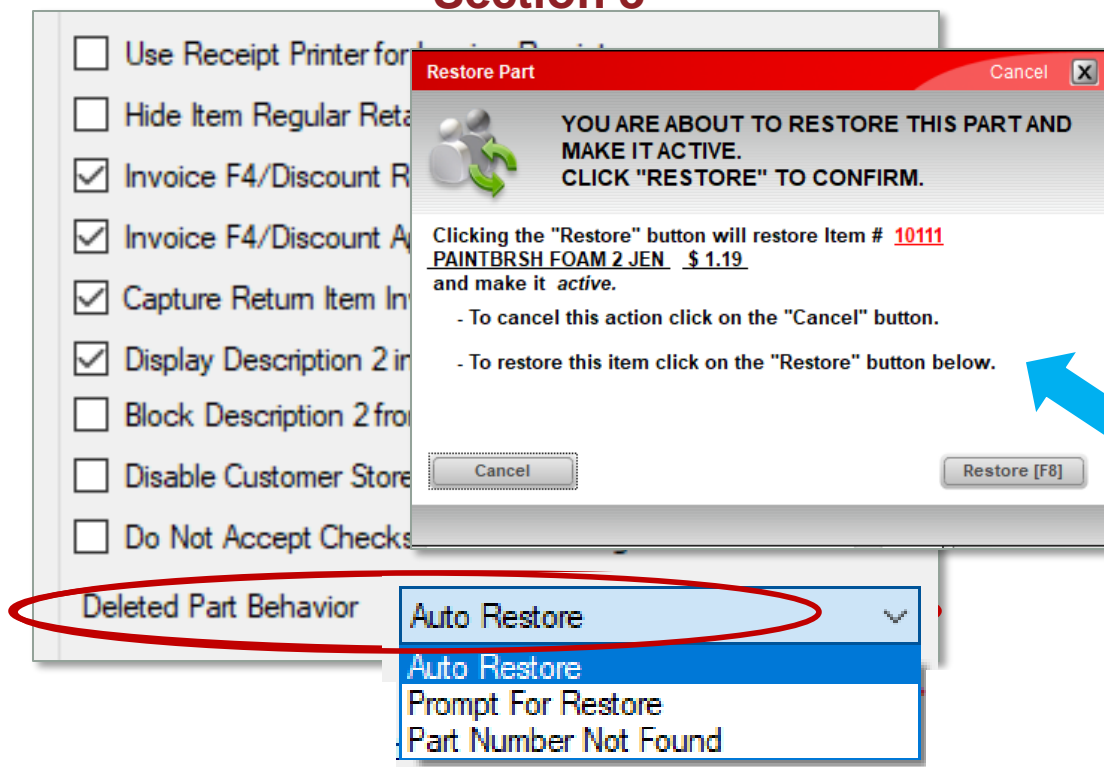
Section 3

Use Receipt Printer for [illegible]

Hide Item Regular Reta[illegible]

Invoice F4/Discount R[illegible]

Invoice F4/Discount A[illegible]

Capture Return Item In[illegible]

Display Description 2 in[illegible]

Block Description 2 fro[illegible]

Disable Customer Store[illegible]

Do Not Accept Checks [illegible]

Restore Part

Cancel

YOU ARE ABOUT TO RESTORE THIS PART AND MAKE IT ACTIVE.
CLICK "RESTORE" TO CONFIRM.

Clicking the "Restore" button will restore Item # 10111 PAINTBRSH FOAM 2 JEN $ 1.19 and make it active.

- To cancel this action click on the "Cancel" button.

- To restore this item click on the "Restore" button below.

Cancel

Restore [F8]

Deleted Part Behavior

Auto Restore

Auto Restore
Prompt For Restore
Part Number Not Found